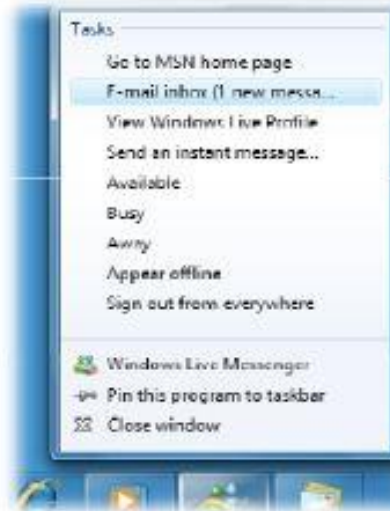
Tasks

Go to MSN home page

E-mail inbox (1 new messa...

View Windows Live Profile

Send an instant message...

Available

Busy

Away

Appear offline

Sign out from everywhere

Windows Live Messenger

Pin this program to taskbar

Close window